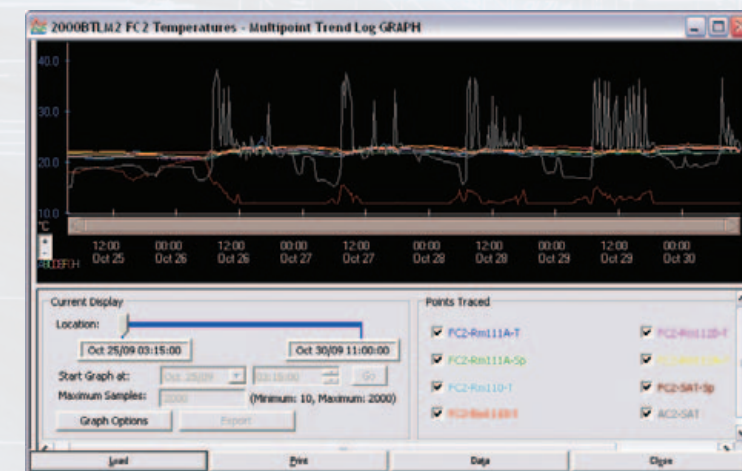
2000BTLM2 FC2 Temperatures - Multipoint Trend Log GRAPH

40.0
30.0
20.0
10.0
°C

12:00 Oct 25
00:00 Oct 26
12:00 Oct 26
00:00 Oct 27
12:00 Oct 27
00:00 Oct 28
12:00 Oct 28
00:00 Oct 29
12:00 Oct 29
00:00 Oct 30

Current Display
Location:
Oct 25/09 03:15:00
Oct 30/09 11:00:00
Start Graph at: Oct 25/09 03:15:00 Go
Maximum Samples: 2000 (Minimum: 10, Maximum: 2000)
Graph Options Export

Points Traced
FC2-Rm111A-T
FC2-Rm111A-Sp
FC2-Rm110-T
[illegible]
FC2-Rm112B-T
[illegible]
FC2-SAT-Sp
AC2-SAT

Load Print Data Close